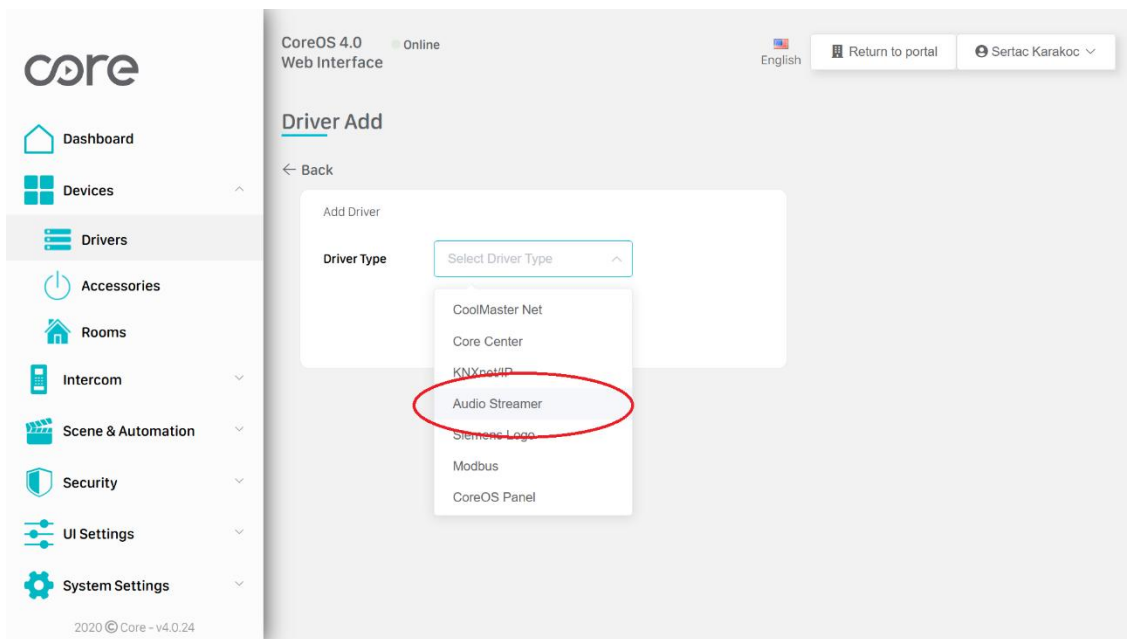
core

Dashboard

Devices

Drivers

Accessories

Rooms

Intercom

Scene & Automation

Security

UI Settings

System Settings

2020 © Core - v4.0.24

CoreOS 4.0 Web Interface

Online

English

Return to portal

Sertac Karakoc

Driver Add

← Back

Add Driver

Driver Type

Select Driver Type

CoolMaster Net

Core Center

KNXnet/IP

Audio Streamer

Siemens Logo

Modbus

CoreOS Panel